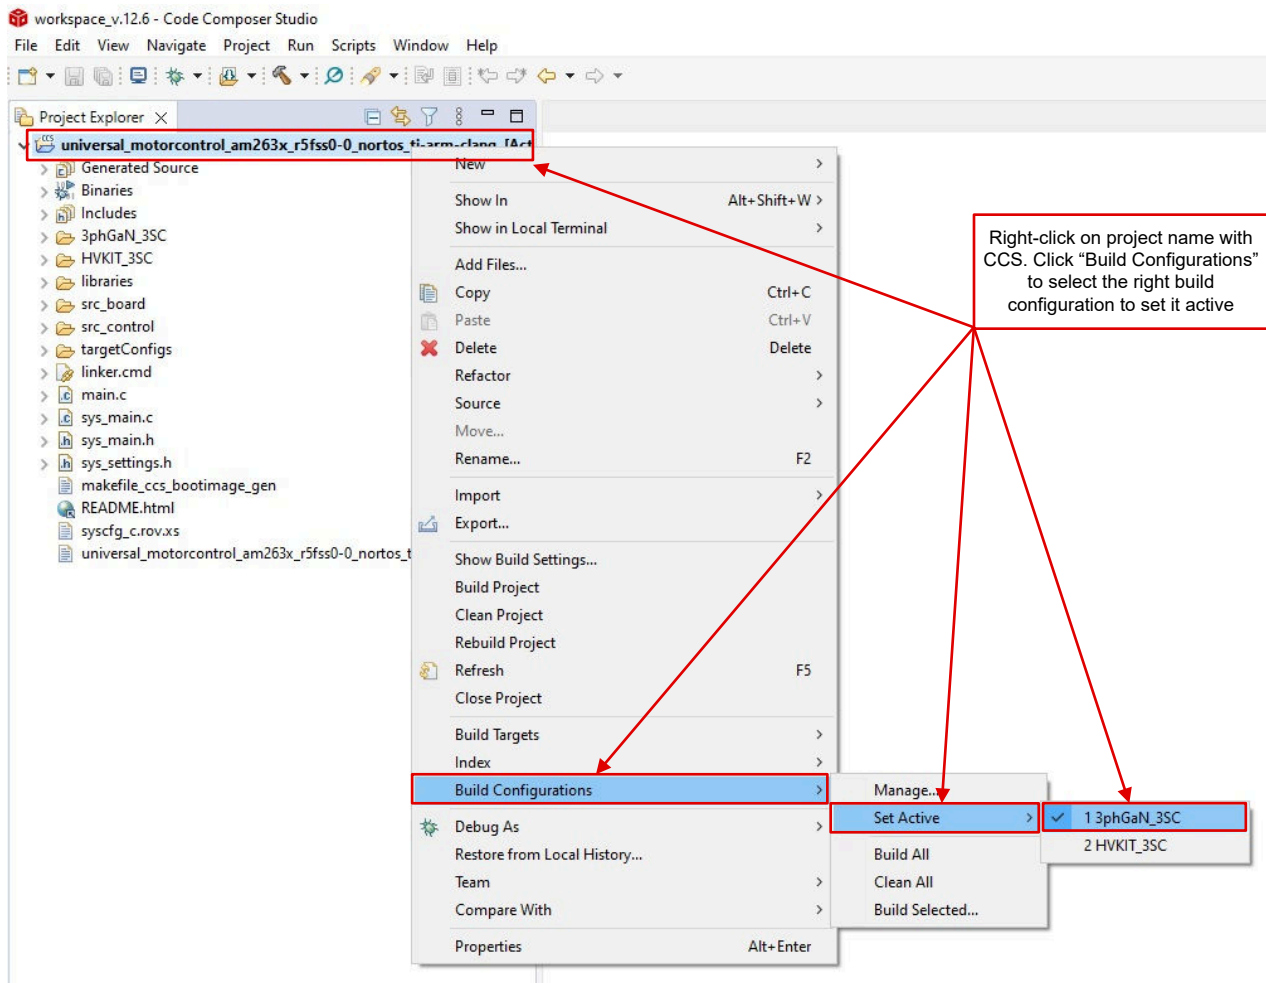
workspace_v.12.6 - Code Composer Studio

File Edit View Navigate Project Run Scripts Window Help

Project Explorer

universal_motorcontrol_am263x_r5fss0-0_nortos_ti-arm-clang [Act

Generated Source
Binaries
Includes
3phGaN_3SC
HVKIT_3SC
libraries
src_board
src_control
targetConfigs
linker.cmd
main.c
sys_main.c
sys_main.h
sys_settings.h
makefile_ccs_bootimage_gen
README.html
syscfg_c.rov.xs
universal_motorcontrol_am263x_r5fss0-0_nortos_t

New
Show In Alt+Shift+W
Show in Local Terminal
Add Files...
Copy Ctrl+C
Paste Ctrl+V
Delete Delete
Refactor
Source
Move...
Rename... F2
Import
Export...
Show Build Settings...
Build Project
Clean Project
Rebuild Project
Refresh F5
Close Project
Build Targets
Index
Build Configurations
Debug As
Restore from Local History...
Team
Compare With
Properties Alt+Enter

Manage...
Set Active
Build All
Clean All
Build Selected...

1 3phGaN_3SC
2 HVKIT_3SC

Right-click on project name with CCS. Click “Build Configurations” to select the right build configuration to set it active